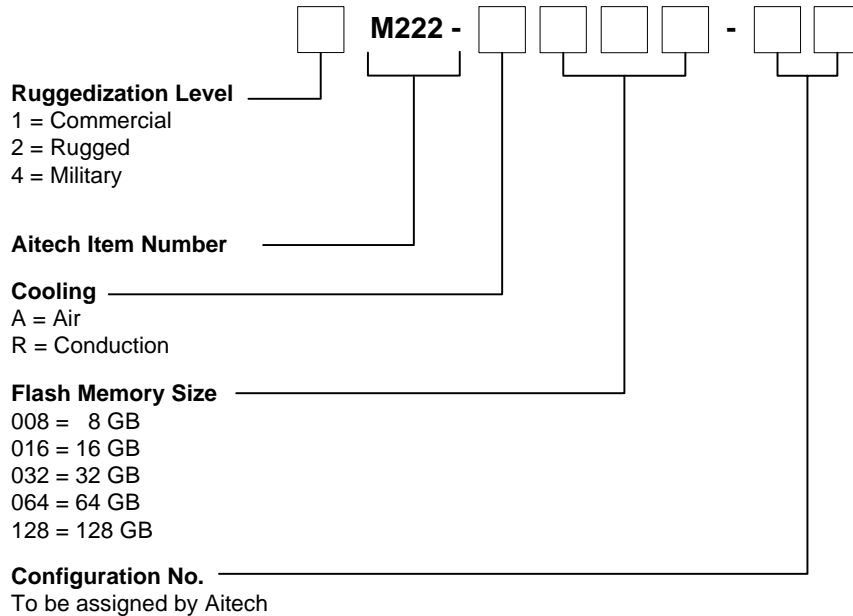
M222 - -

**Ruggedization Level**
1 = Commercial
2 = Rugged
4 = Military

**Aitech Item Number**

**Cooling**
A = Air
R = Conduction

**Flash Memory Size**
008 = 8 GB
016 = 16 GB
032 = 32 GB
064 = 64 GB
128 = 128 GB

**Configuration No.**
To be assigned by Aitech